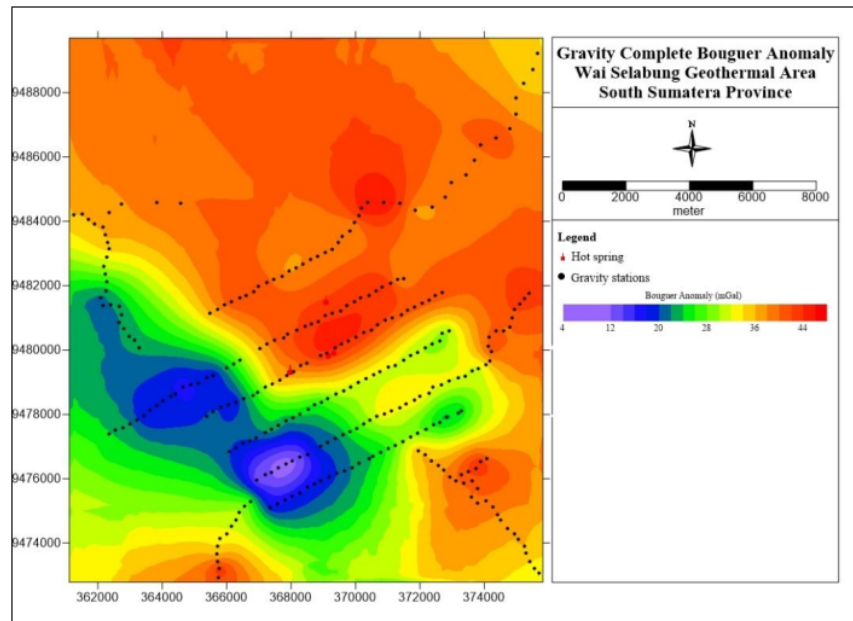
Gravity Complete Bouguer Anomaly
Wai Selabung Geothermal Area
South Sumatera Province

N

0 2000 4000 6000 8000
meter

Legend
Hot spring
Gravity stations

Bouguer Anomaly (mGal)
4 12 20 28 36 44

9488000
9486000
9484000
9482000
9480000
9478000
9476000
9474000

362000 364000 366000 368000 370000 372000 374000